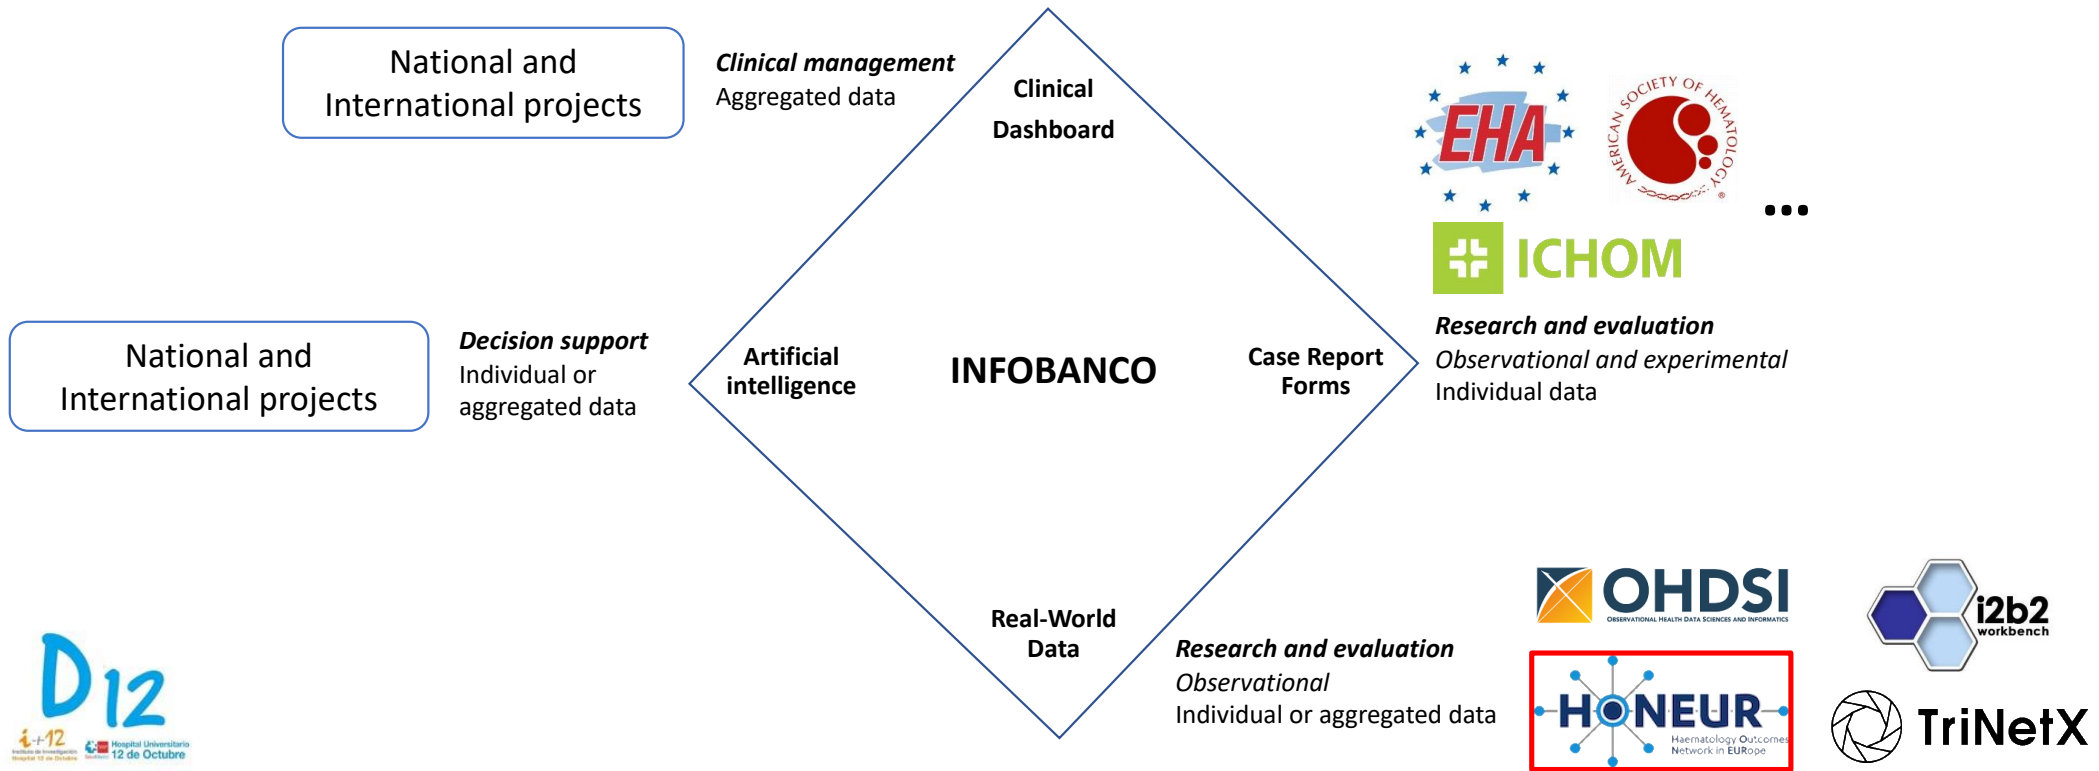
National and International projects

Clinical management
Aggregated data

Clinical Dashboard

EHA

AMERICAN SOCIETY OF HEMATOLOGY

...

ICHOM

National and International projects

Decision support
Individual or aggregated data

Artificial intelligence

INFOBANCO

Case Report Forms

Research and evaluation
Observational and experimental
Individual data

Real-World Data

Research and evaluation
Observational
Individual or aggregated data

OHDSI
OBSERVATIONAL HEALTH DATA SCIENCES AND INFORMATICS

i2b2 workbench

HONEUR
Haematology Outcomes Network in EURope

TriNetX

D12

i+12
Hospital Universitario 12 de Octubre